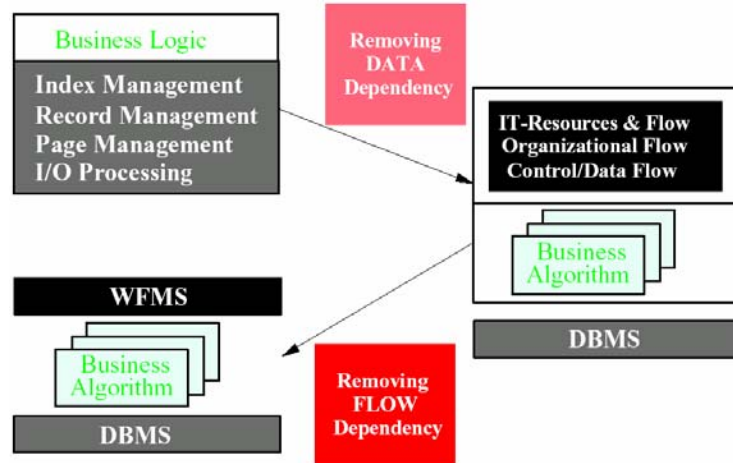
Business Logic

Index Management
Record Management
Page Management
I/O Processing

Removing DATA Dependency

IT-Resources & Flow
Organizational Flow
Control/Data Flow

Business Algorithm

DBMS

WFMS

Business Algorithm

DBMS

Removing FLOW Dependency